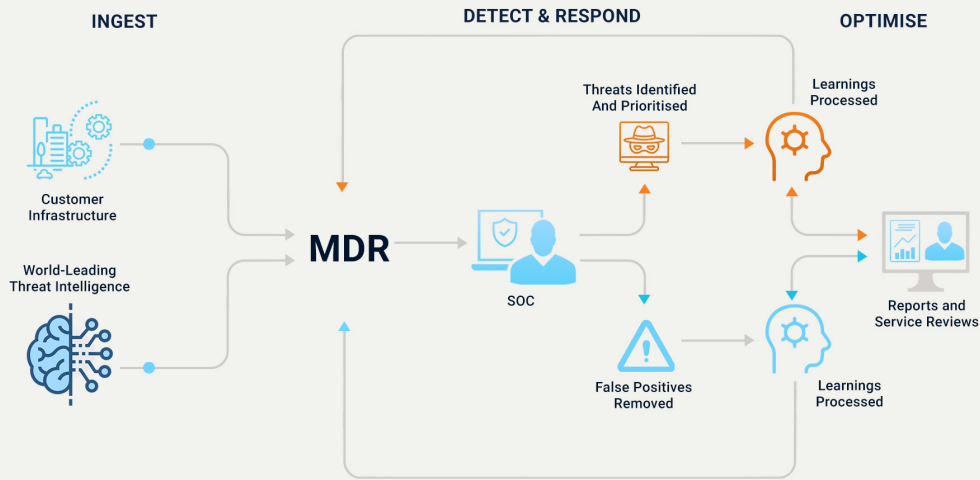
INGEST

DETECT & RESPOND

OPTIMISE

Customer Infrastructure

World-Leading Threat Intelligence

MDR

SOC

Threats Identified And Prioritised

False Positives Removed

Learnings Processed

Learnings Processed

Reports and Service Reviews